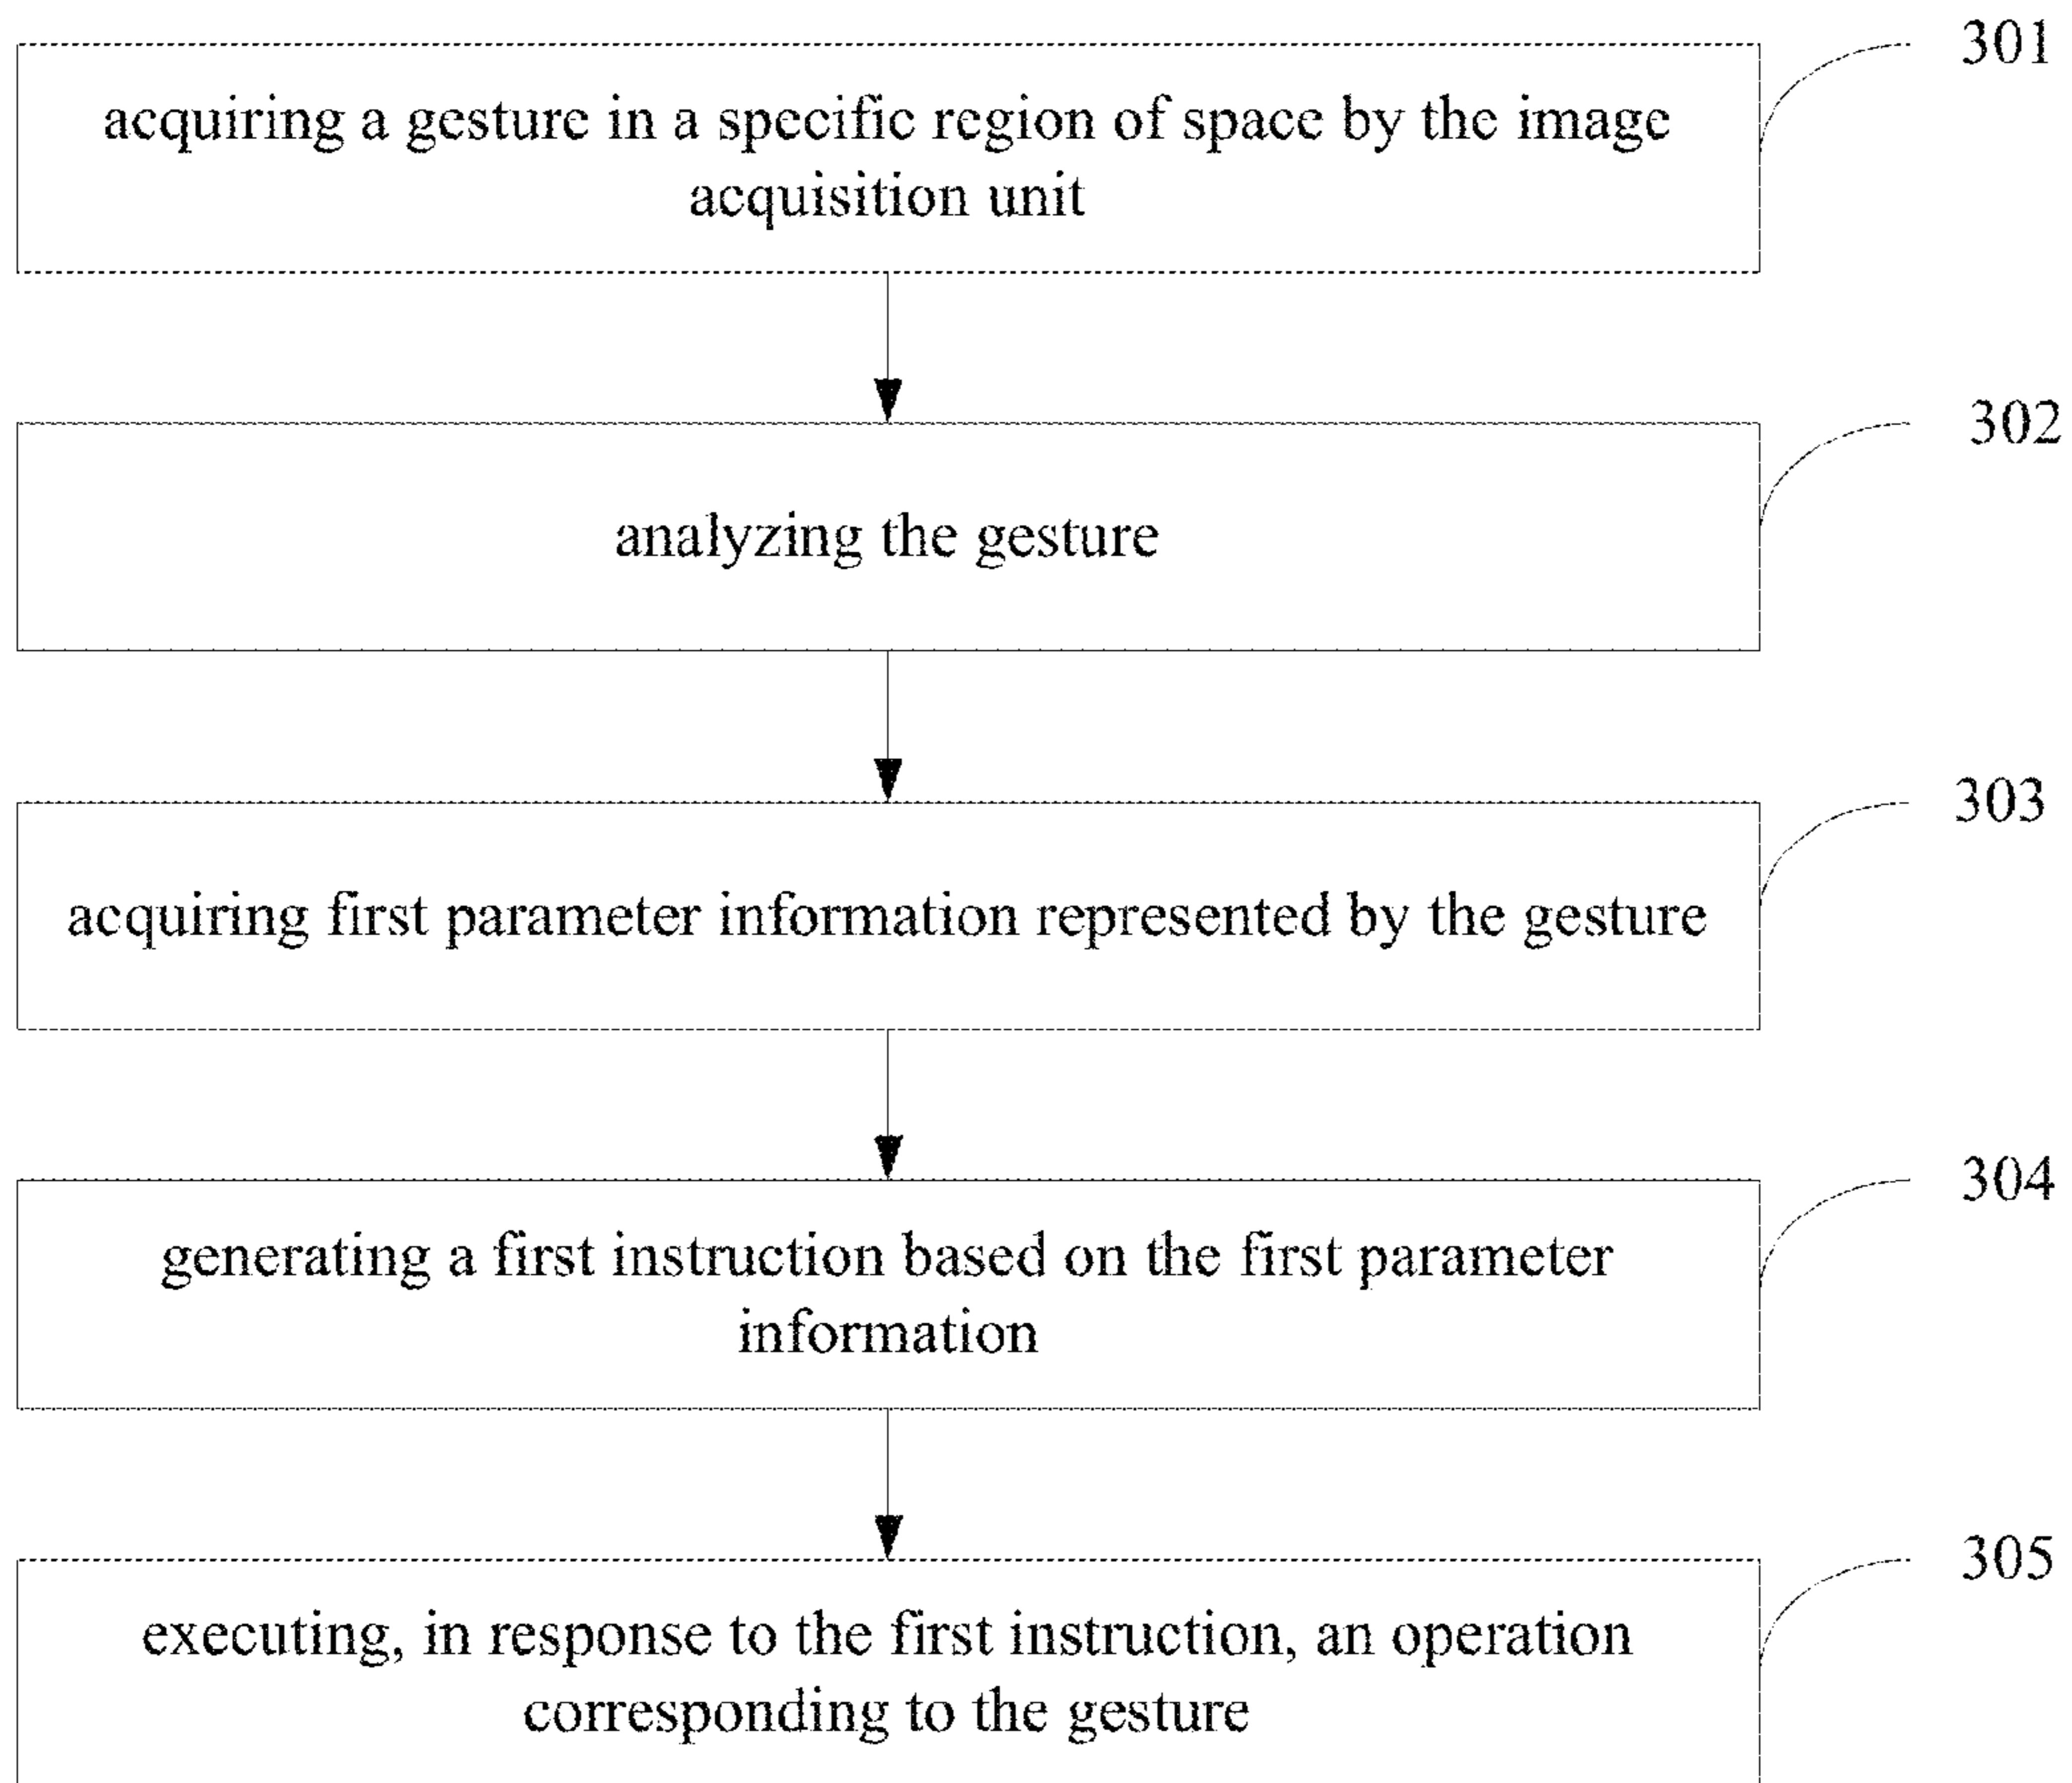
acquiring a gesture in a specific region of space by the image acquisition unit

301

analyzing the gesture

302

acquiring first parameter information represented by the gesture

303

generating a first instruction based on the first parameter information

304

executing, in response to the first instruction, an operation corresponding to the gesture

305